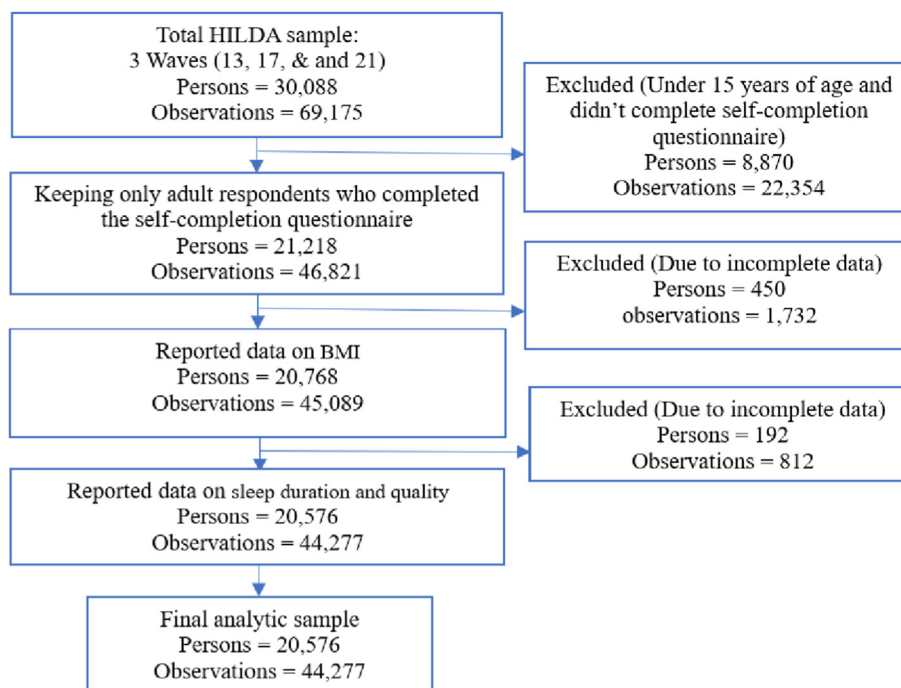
Total HILDA sample:
3 Waves (13, 17, & and 21)
Persons = 30,088
Observations = 69,175

Excluded (Under 15 years of age and didn’t complete self-completion questionnaire)
Persons = 8,870
Observations = 22,354

Keeping only adult respondents who completed the self-completion questionnaire
Persons = 21,218
Observations = 46,821

Excluded (Due to incomplete data)
Persons = 450
observations = 1,732

Reported data on BMI
Persons = 20,768
Observations = 45,089

Excluded (Due to incomplete data)
Persons = 192
Observations = 812

Reported data on sleep duration and quality
Persons = 20,576
Observations = 44,277

Final analytic sample
Persons = 20,576
Observations = 44,277